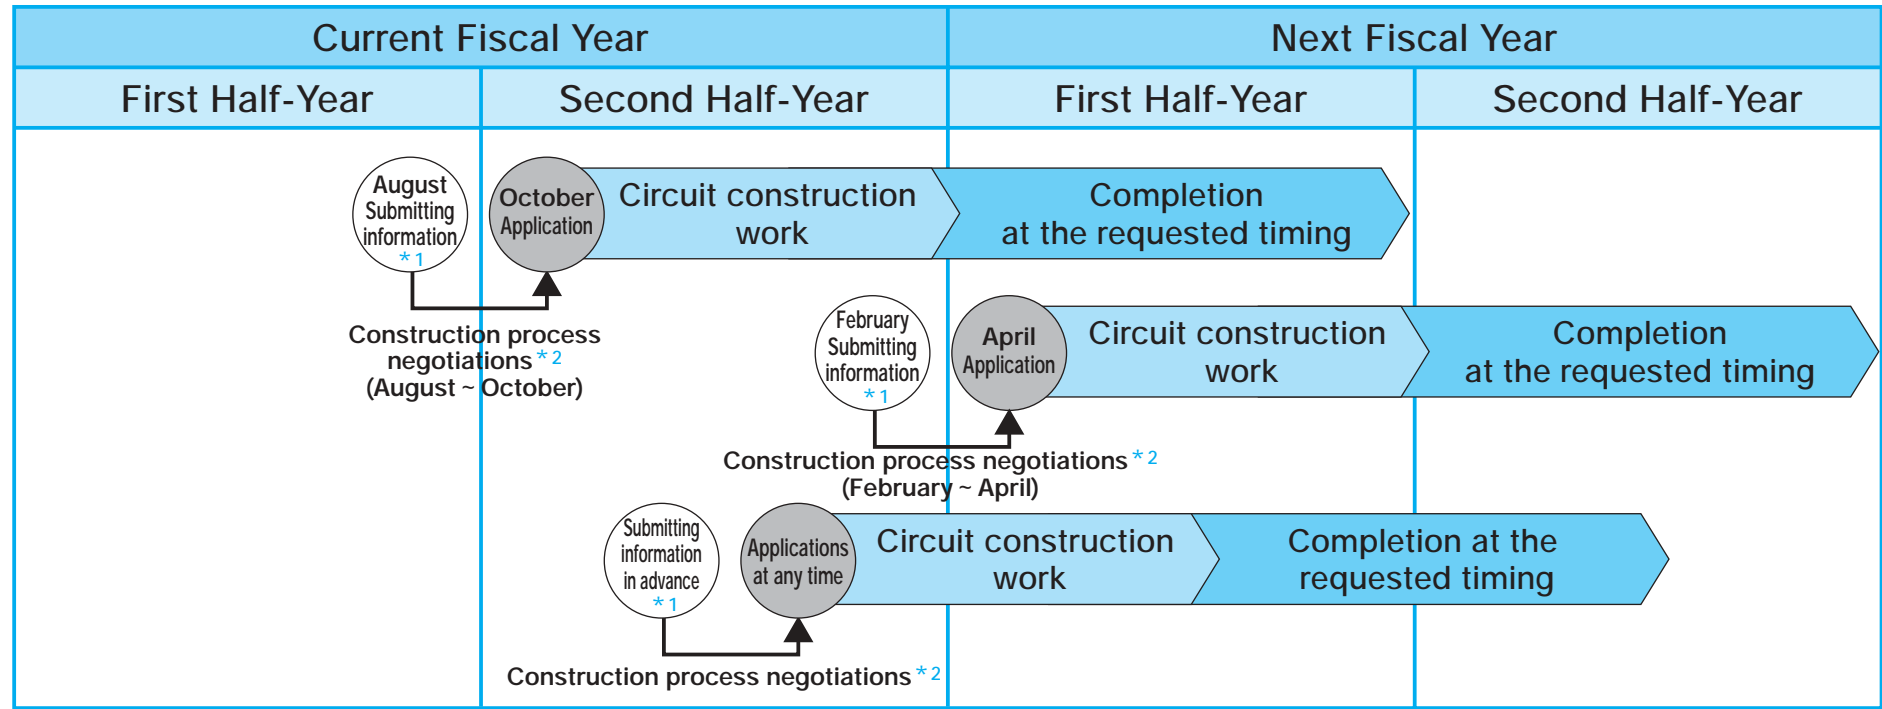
| Current Fiscal Year | | Next Fiscal Year | |
|---|---|---|---|
| First Half-Year | Second Half-Year | First Half-Year | Second Half-Year |

August Submitting information ＊1

October Application

Circuit construction work

Completion at the requested timing

Construction process negotiations＊2 (August ~ October)

February Submitting information ＊1

April Application

Circuit construction work

Completion at the requested timing

Construction process negotiations＊2 (February ~ April)

Submitting information in advance ＊1

Applications at any time

Circuit construction work

Completion at the requested timing

Construction process negotiations＊2